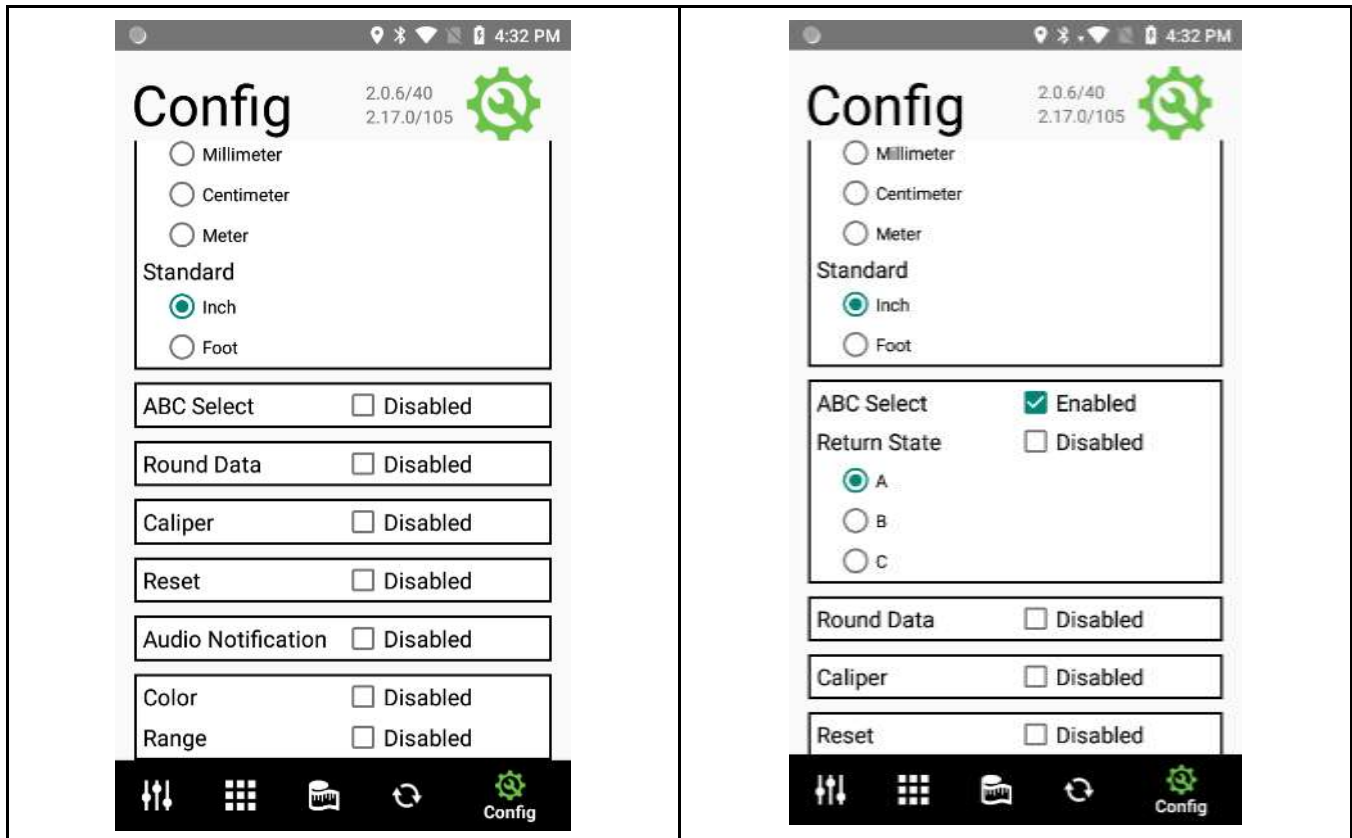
4:32 PM

Config 2.0.6/40 2.17.0/105

Millimeter

Centimeter

Meter

Standard

Inch

Foot

ABC Select Disabled

Round Data Disabled

Caliper Disabled

Reset Disabled

Audio Notification Disabled

Color Disabled

Range Disabled

Config

4:32 PM

Config 2.0.6/40 2.17.0/105

Millimeter

Centimeter

Meter

Standard

Inch

Foot

ABC Select Enabled

Return State Disabled

A

B

C

Round Data Disabled

Caliper Disabled

Reset Disabled

Config